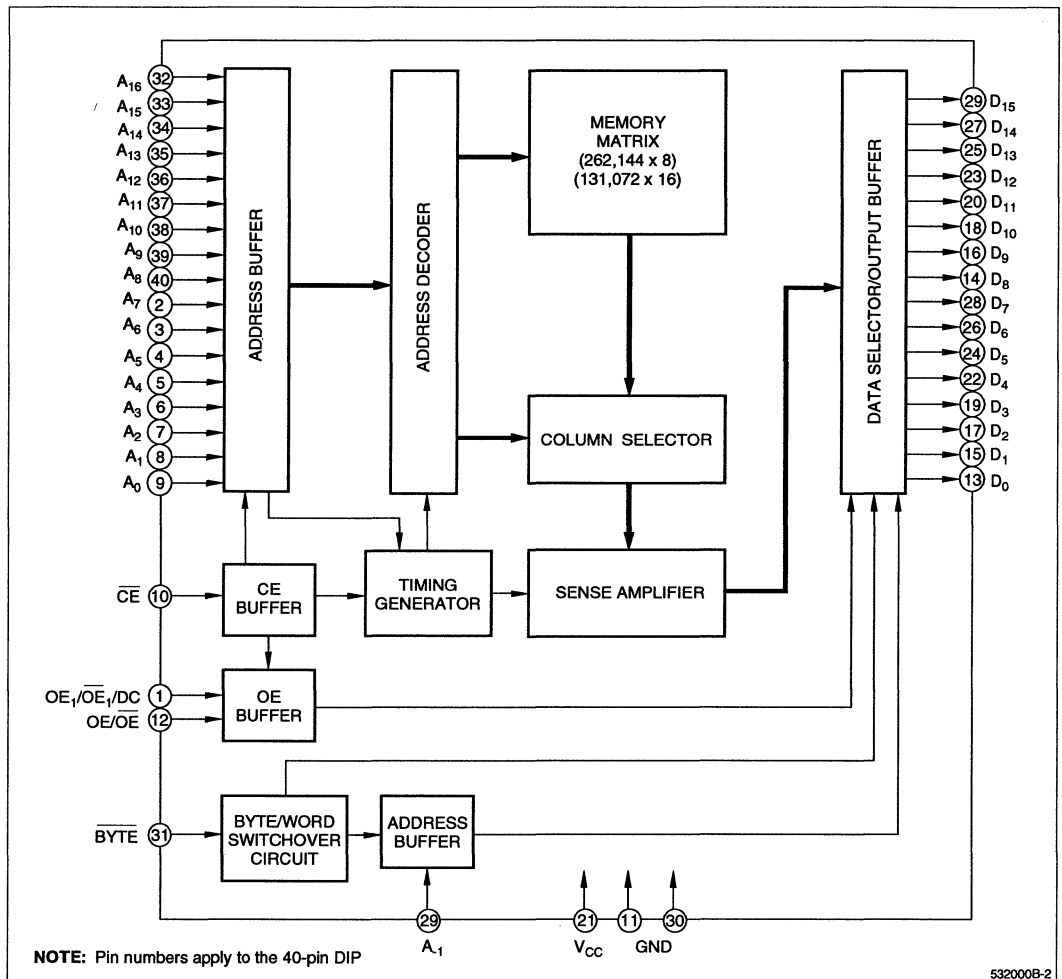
$A_{16}$ 32
$A_{15}$ 33
$A_{14}$ 34
$A_{13}$ 35
$A_{12}$ 36
$A_{11}$ 37
$A_{10}$ 38
$A_9$ 39
$A_8$ 40
$A_7$ 2
$A_6$ 3
$A_5$ 4
$A_4$ 5
$A_3$ 6
$A_2$ 7
$A_1$ 8
$A_0$ 9

ADDRESS BUFFER

ADDRESS DECODER

MEMORY MATRIX (262,144 x 8) (131,072 x 16)

COLUMN SELECTOR

SENSE AMPLIFIER

DATA SELECTOR/OUTPUT BUFFER

29 $D_{15}$
27 $D_{14}$
25 $D_{13}$
23 $D_{12}$
20 $D_{11}$
18 $D_{10}$
16 $D_9$
14 $D_8$
28 $D_7$
26 $D_6$
24 $D_5$
22 $D_4$
19 $D_3$
17 $D_2$
15 $D_1$
13 $D_0$

$\overline{CE}$ 10

CE BUFFER

TIMING GENERATOR

$OE_1/\overline{OE}_1/DC$ 1
$OE/\overline{OE}$ 12

OE BUFFER

$\overline{BYTE}$ 31

BYTE/WORD SWITCHOVER CIRCUIT

ADDRESS BUFFER

29 $A_{-1}$

21 $V_{CC}$

11 GND 30

**NOTE:** Pin numbers apply to the 40-pin DIP

532000B-2